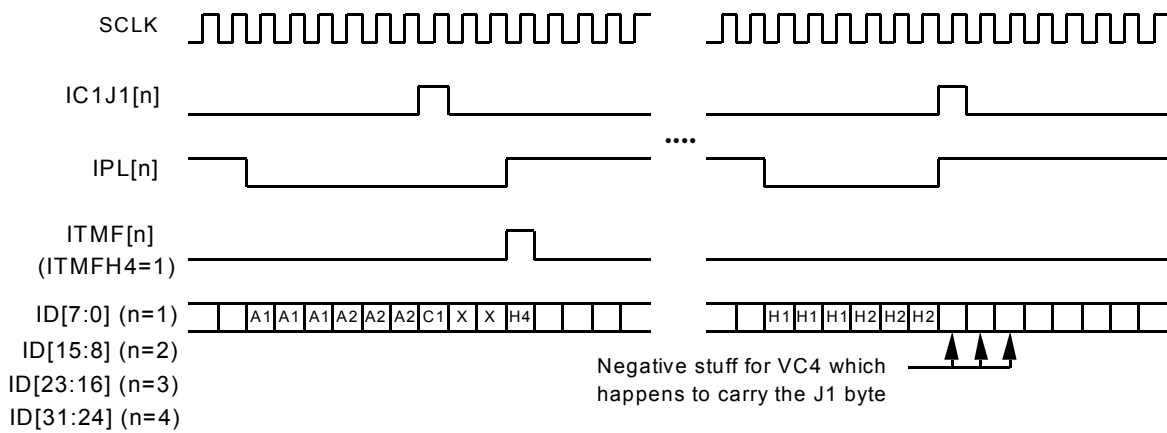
SCLK

IC1J1[n]

IPL[n]

ITMF[n]
(ITMFH4=1)

ID[7:0] (n=1)
ID[15:8] (n=2)
ID[23:16] (n=3)
ID[31:24] (n=4)

A1 A1 A1 A2 A2 A2 C1 X X H4

....

H1 H1 H1 H2 H2 H2

Negative stuff for VC4 which happens to carry the J1 byte